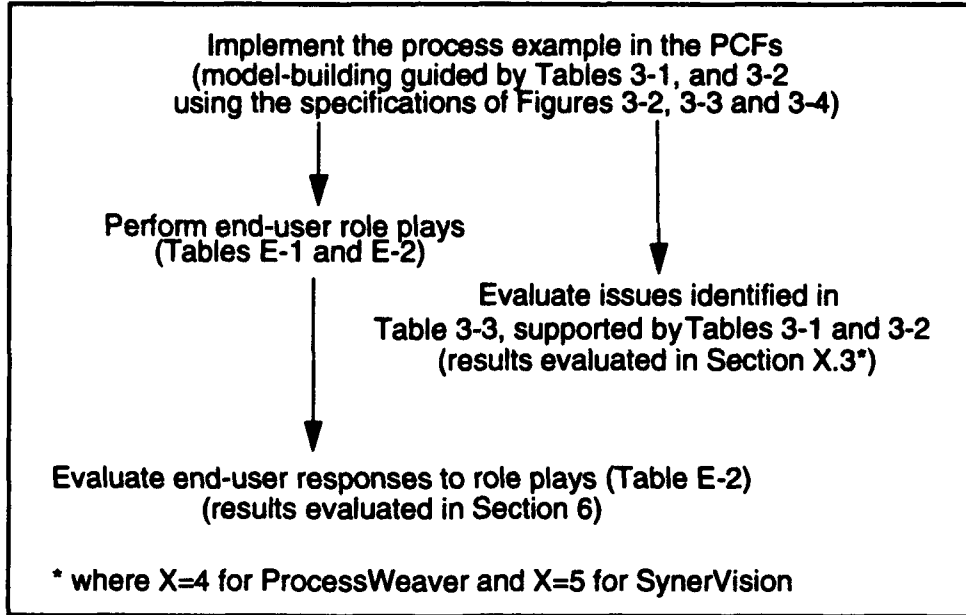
Implement the process example in the PCFs
(model-building guided by Tables 3-1, and 3-2
using the specifications of Figures 3-2, 3-3 and 3-4)

Perform end-user role plays
(Tables E-1 and E-2)

Evaluate issues identified in
Table 3-3, supported byTables 3-1 and 3-2
(results evaluated in Section X.3*)

Evaluate end-user responses to role plays (Table E-2)
(results evaluated in Section 6)

* where X=4 for ProcessWeaver and X=5 for SynerVision